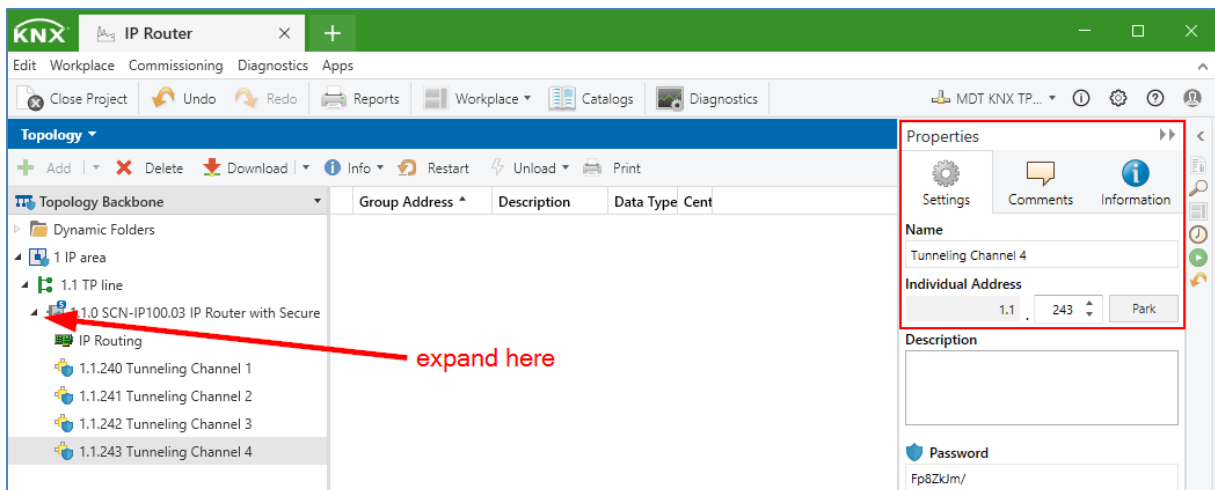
KNX IP Router × +

Edit Workplace Commissioning Diagnostics Apps

Close Project Undo Redo Reports Workplace ▾ Catalogs Diagnostics MDT KNX TP... ▾

Topology ▾

Add | ▾ Delete Download ▾ Info ▾ Restart Unload ▾ Print

Topology Backbone

Dynamic Folders
1 IP area
1.1 TP line
1.1.0 SCN-IP100.03 IP Router with Secure
IP Routing
1.1.240 Tunneling Channel 1
1.1.241 Tunneling Channel 2
1.1.242 Tunneling Channel 3
1.1.243 Tunneling Channel 4

| Group Address ▴ | Description | Data Type | Cent |
|---|---|---|---|

expand here

Properties

Settings Comments Information

Name
Tunneling Channel 4

Individual Address
1.1 . 243 Park

Description

Password
Fp8ZkJm/